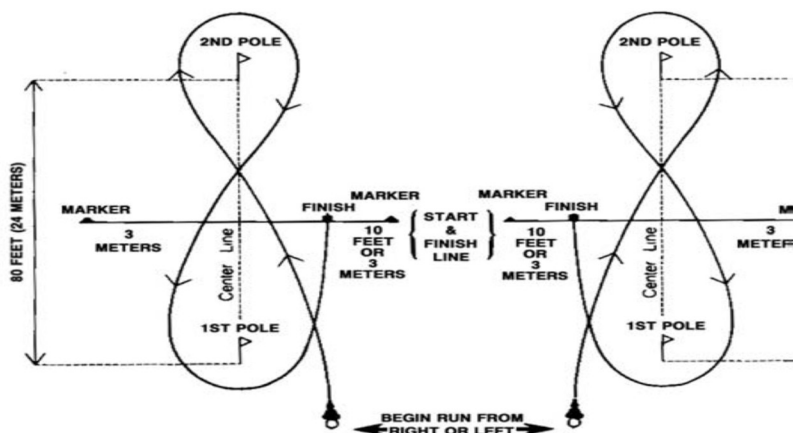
2ND POLE

2ND POLE

80 FEET (24 METERS)

MARKER

3 METERS

Center Line

1ST POLE

FINISH

MARKER

10 FEET OR 3 METERS

START & FINISH LINE

MARKER

FINISH

10 FEET OR 3 METERS

Center Line

1ST POLE

M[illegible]

3 METEF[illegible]

BEGIN RUN FROM RIGHT OR LEFT